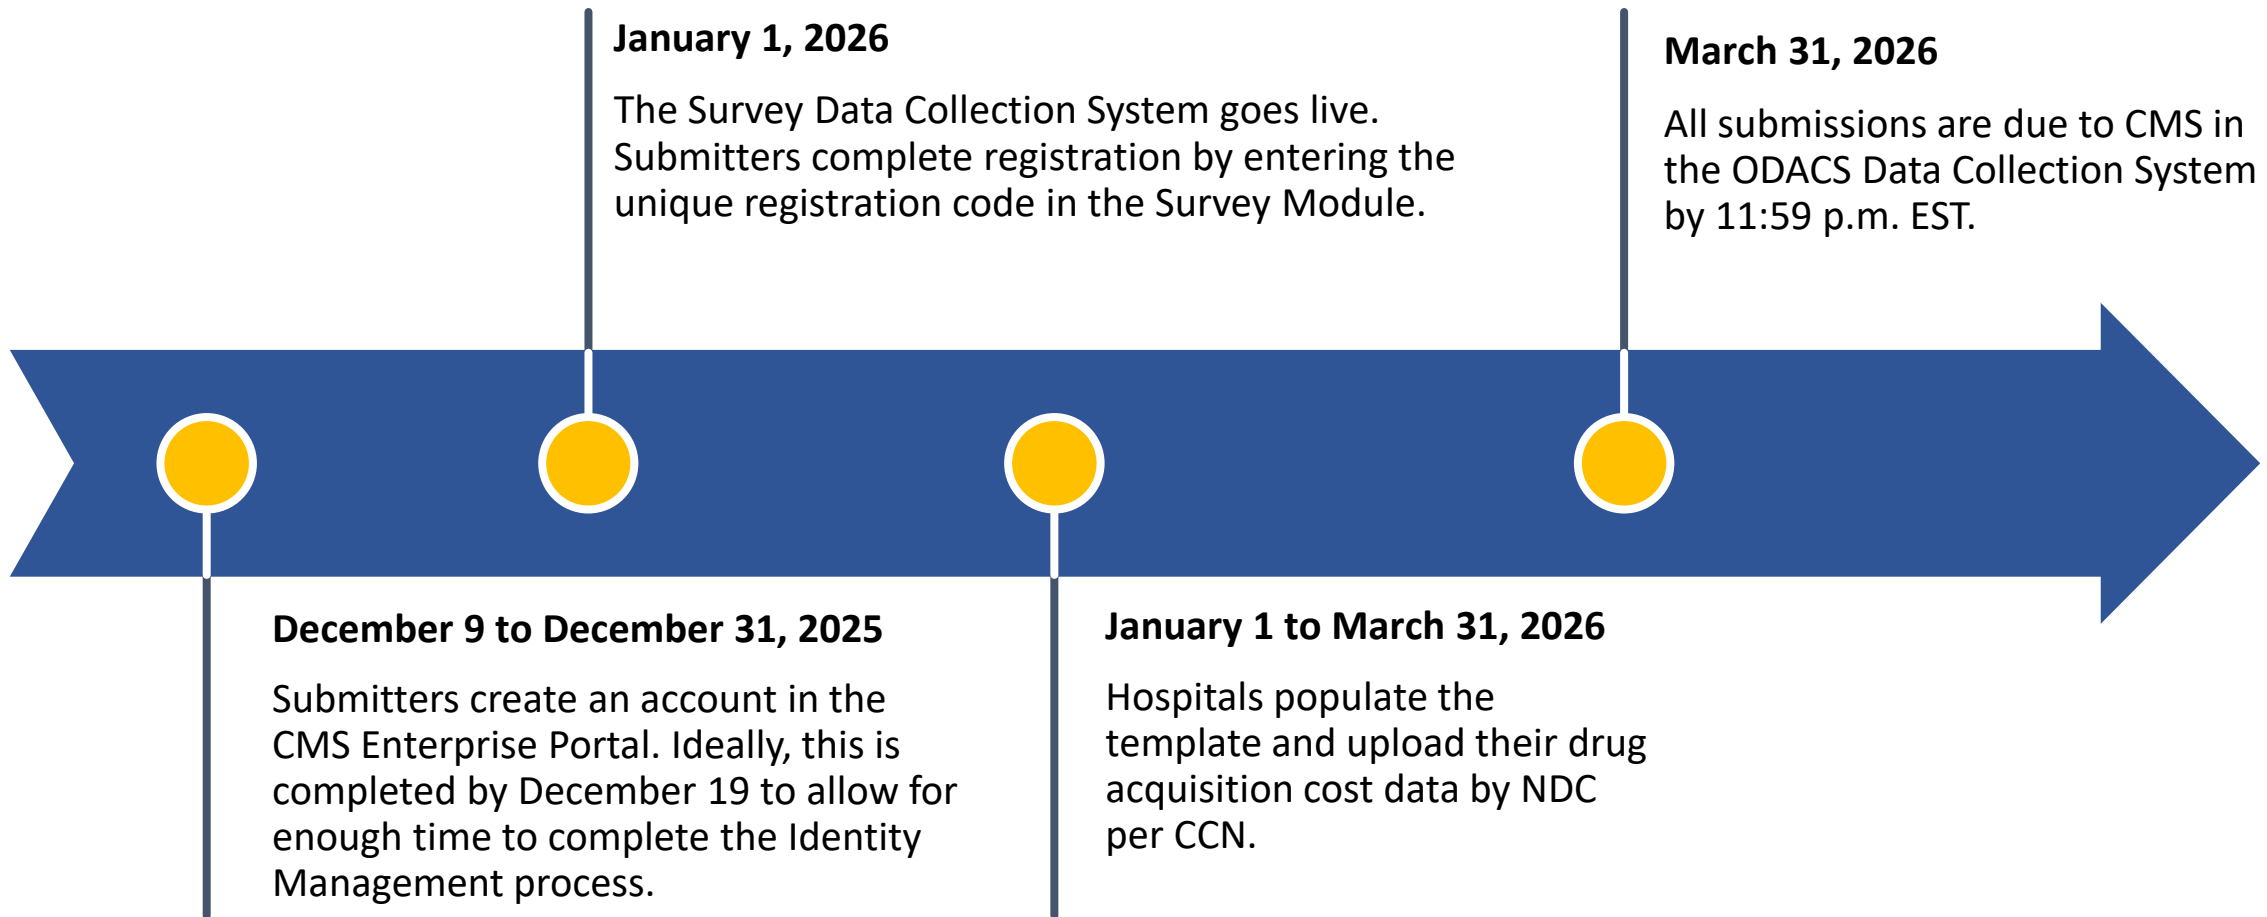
December 9 to December 31, 2025

Submitters create an account in the CMS Enterprise Portal. Ideally, this is completed by December 19 to allow for enough time to complete the Identity Management process.

January 1, 2026

The Survey Data Collection System goes live. Submitters complete registration by entering the unique registration code in the Survey Module.

January 1 to March 31, 2026

Hospitals populate the template and upload their drug acquisition cost data by NDC per CCN.

March 31, 2026

All submissions are due to CMS in the ODACS Data Collection System by 11:59 p.m. EST.